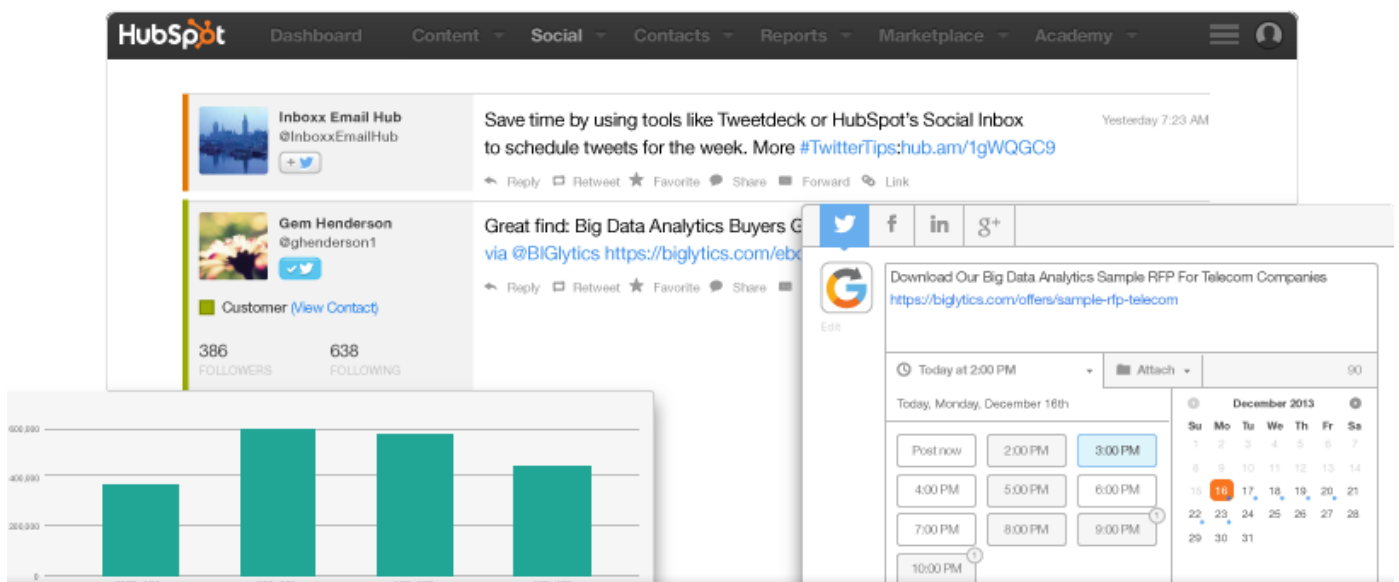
HubSpot Dashboard Content Social Contacts Reports Marketplace Academy

Inboxx Email Hub
@InboxxEmailHub

Save time by using tools like Tweetdeck or HubSpot's Social Inbox to schedule tweets for the week. More #TwitterTips:hub.am/1gWQGC9

Yesterday 7:23 AM

Reply Retweet Favorite Share Forward Link

Gem Henderson
@ghenderson1

Customer (View Contact)

386 FOLLOWERS
638 FOLLOWING

Great find: Big Data Analytics Buyers G
via @BIGlytics https://biglytics.com/eb

Reply Retweet Favorite Share

f in g+

Edit

Download Our Big Data Analytics Sample RFP For Telecom Companies
https://biglytics.com/offers/sample-rfp-telecom

Today at 2:00 PM
Attach
90

Today, Monday, December 16th

| Post now | 2:00 PM | 3:00 PM |
|---|---|---|
| 4:00 PM | 5:00 PM | 6:00 PM |
| 7:00 PM | 8:00 PM | 9:00 PM |
| 10:00 PM | | |

December 2013

| Su | Mo | Tu | We | Th | Fr | Sa |
|---|---|---|---|---|---|---|
| 1 | 2 | 3 | 4 | 5 | 6 | 7 |
| 8 | 9 | 10 | 11 | 12 | 13 | 14 |
| 15 | 16 | 17 | 18 | 19 | 20 | 21 |
| 22 | 23 | 24 | 25 | 26 | 27 | 28 |
| 29 | 30 | 31 | | | | |

600,000
400,000
200,000
0